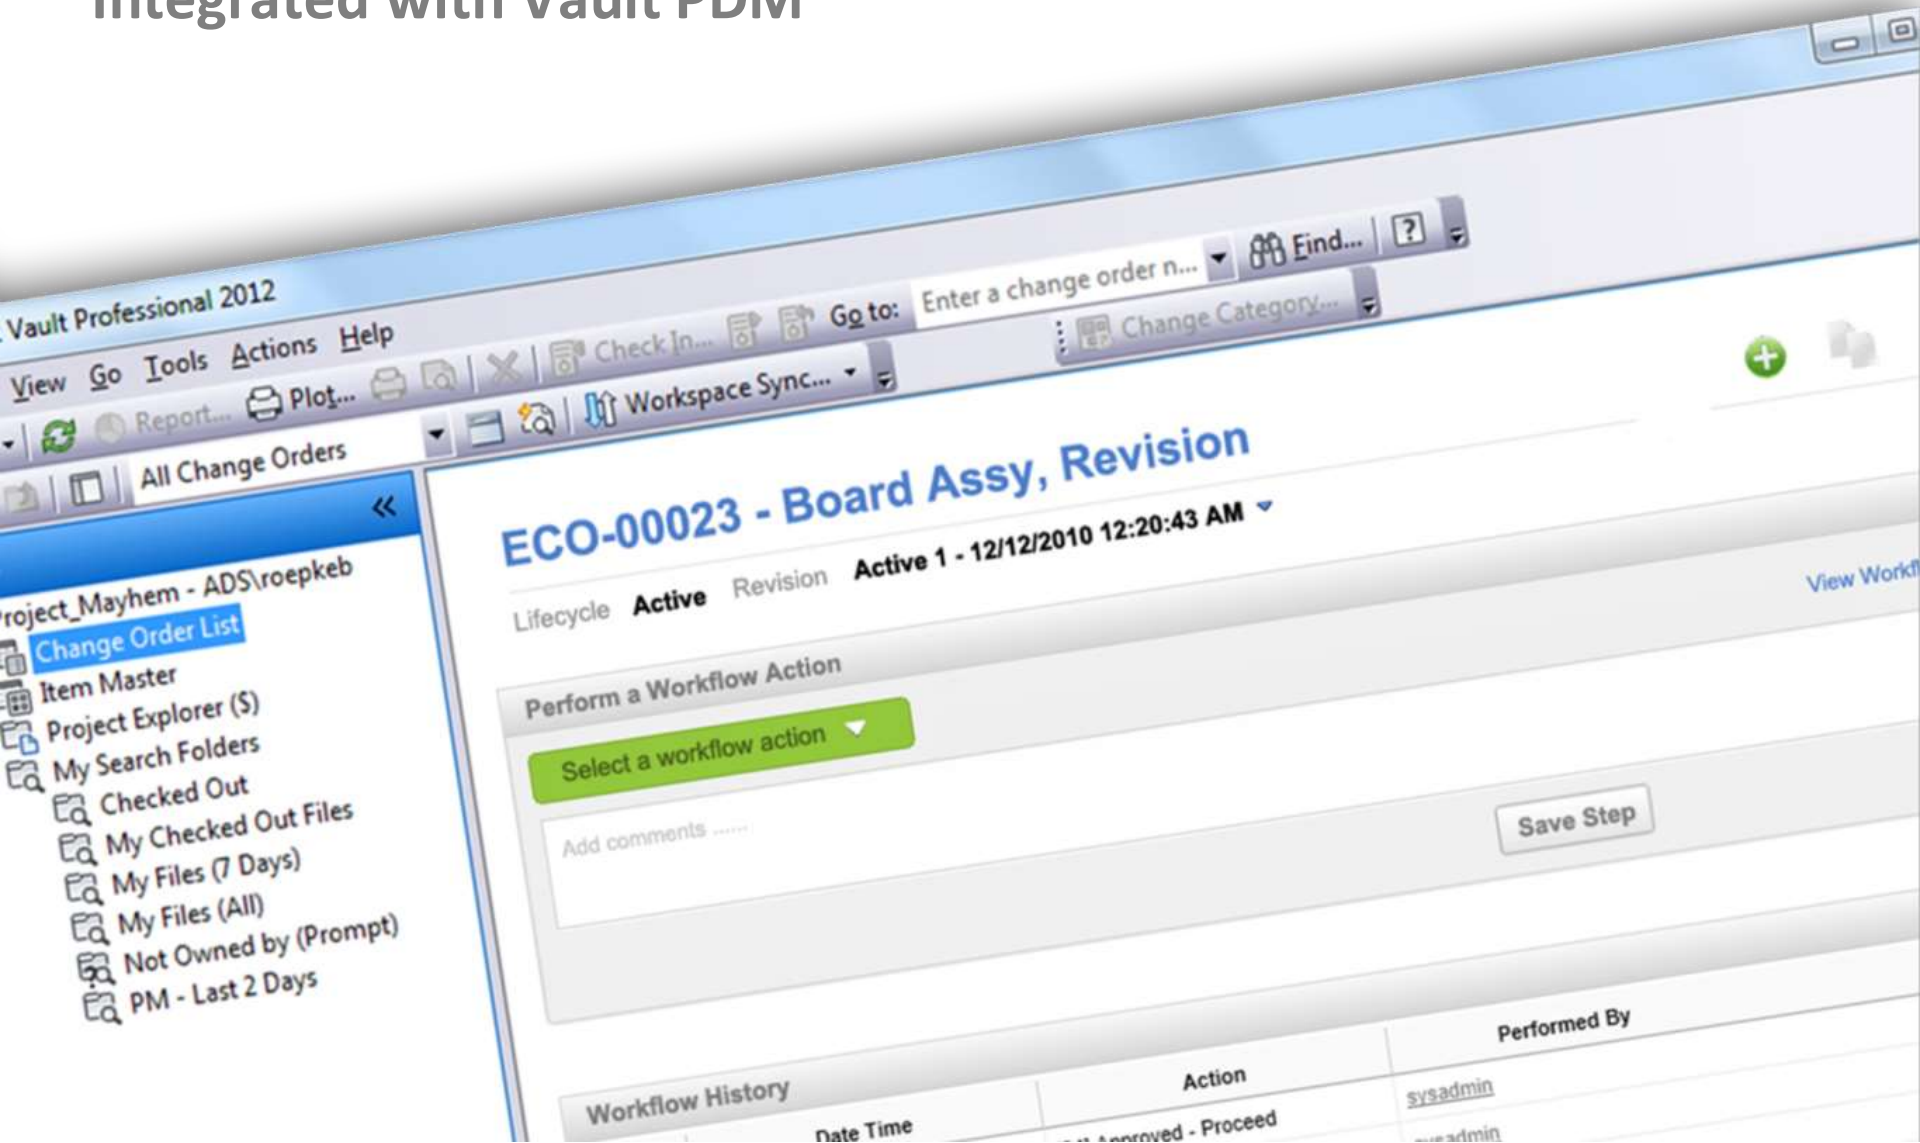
Integrated with Vault PDM

Vault Professional 2012

View Go Tools Actions Help

Check In... Go to: Enter a change order n... Find... ?

Report... Plot... Workspace Sync... Change Category...

All Change Orders

«

roject_Mayhem - ADS\roepkeb

Change Order List

Item Master

Project Explorer ($)

My Search Folders

Checked Out

My Checked Out Files

My Files (7 Days)

My Files (All)

Not Owned by (Prompt)

PM - Last 2 Days

ECO-00023 - Board Assy, Revision

Lifecycle Active Revision Active 1 - 12/12/2010 12:20:43 AM

View Workf

Perform a Workflow Action

Select a workflow action

Add comments ......

Save Step

Workflow History

| Date Time | Action | Performed By |
|---|---|---|
| | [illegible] Approved - Proceed | sysadmin |
| | | sysadmin |